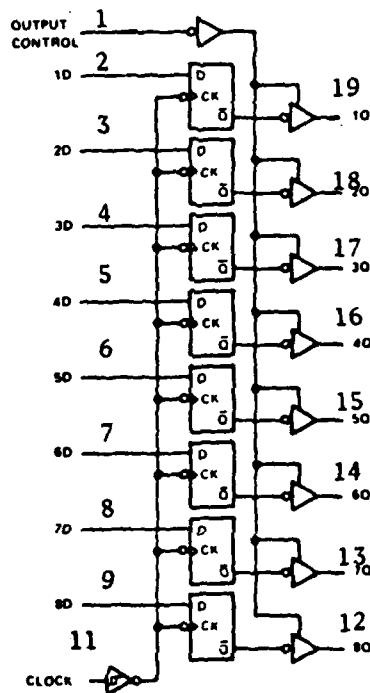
OUTPUT CONTROL 1
1D 2
D
CK
$\bar{Q}$
19
1Q
2D 3
D
CK
$\bar{Q}$
18
2Q
3D 4
D
CK
$\bar{Q}$
17
3Q
4D 5
D
CK
$\bar{Q}$
16
4Q
5D 6
D
CK
$\bar{Q}$
15
5Q
6D 7
D
CK
$\bar{Q}$
14
6Q
7D 8
D
CK
$\bar{Q}$
13
7Q
8D 9
D
CK
$\bar{Q}$
12
8Q
11
CLOCK